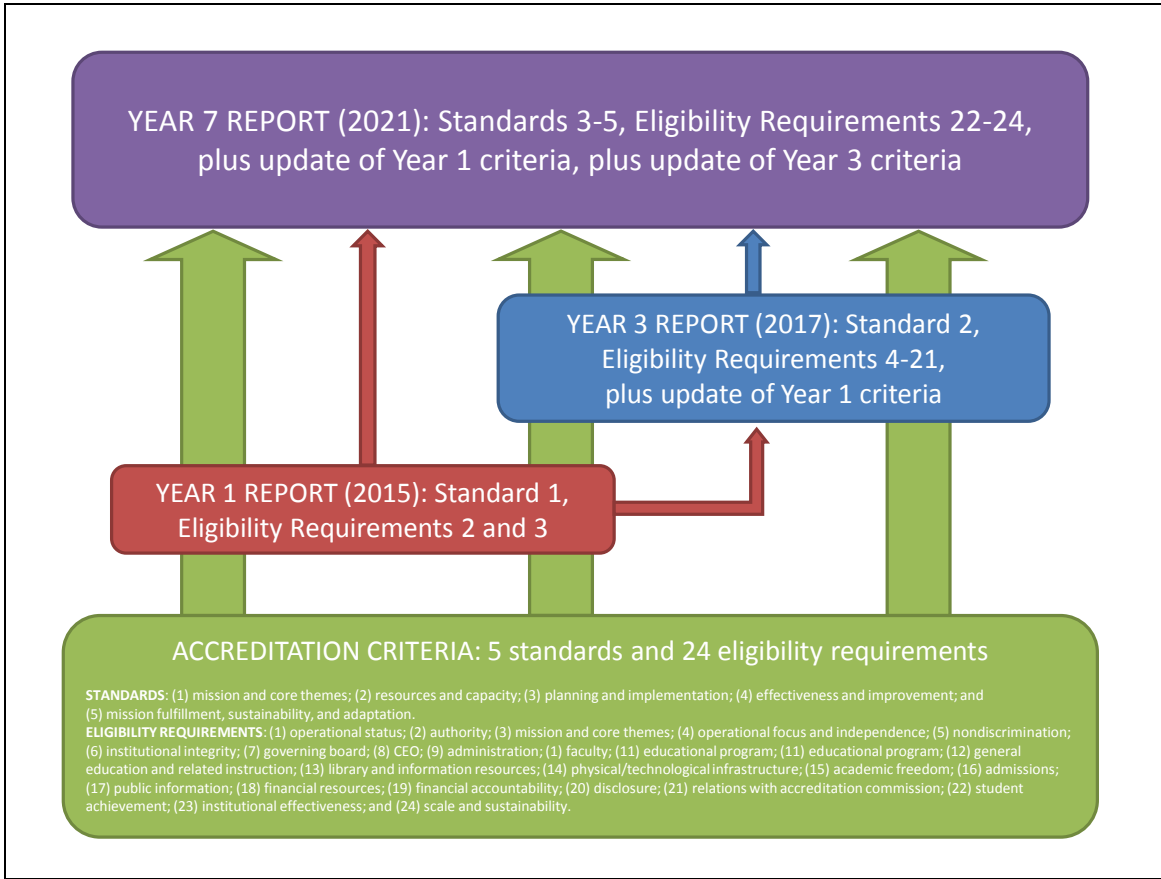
YEAR 7 REPORT (2021): Standards 3-5, Eligibility Requirements 22-24, plus update of Year 1 criteria, plus update of Year 3 criteria

YEAR 3 REPORT (2017): Standard 2, Eligibility Requirements 4-21, plus update of Year 1 criteria

YEAR 1 REPORT (2015): Standard 1, Eligibility Requirements 2 and 3

ACCREDITATION CRITERIA: 5 standards and 24 eligibility requirements

STANDARDS: (1) mission and core themes; (2) resources and capacity; (3) planning and implementation; (4) effectiveness and improvement; and (5) mission fulfillment, sustainability, and adaptation.
ELIGIBILITY REQUIREMENTS: (1) operational status; (2) authority; (3) mission and core themes; (4) operational focus and independence; (5) nondiscrimination; (6) institutional integrity; (7) governing board; (8) CEO; (9) administration; (1) faculty; (11) educational program; (11) educational program; (12) general education and related instruction; (13) library and information resources; (14) physical/technological infrastructure; (15) academic freedom; (16) admissions; (17) public information; (18) financial resources; (19) financial accountability; (20) disclosure; (21) relations with accreditation commission; (22) student achievement; (23) institutional effectiveness; and (24) scale and sustainability.